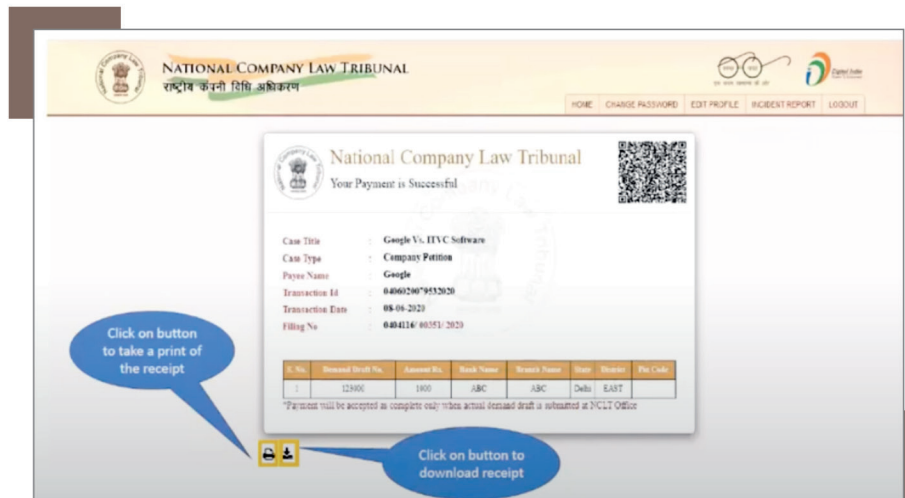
NATIONAL COMPANY LAW TRIBUNAL
राष्ट्रीय कंपनी विधि अधिकरण

HOME CHANGE PASSWORD EDIT PROFILE INCIDENT REPORT LOGOUT

National Company Law Tribunal
Your Payment is Successful

Case Title : Google Vs. ITVC Software
Case Type : Company Petition
Payee Name : Google
Transaction Id : 04060200*9532020
Transaction Date : 08-06-2020
Filling No : 0404116/ 00351/ 2020

| S. No. | Demand Draft No. | Amount Rs. | Bank Name | Branch Name | State | District | Pin Code |
|---|---|---|---|---|---|---|---|
| 1 | 125000 | 1000 | ABC | ABC | Delhi | EAST | |

*Payment will be accepted as complete only when actual demand draft is submitted at NCLT Office

Click on button to take a print of the receipt

Click on button to download receipt